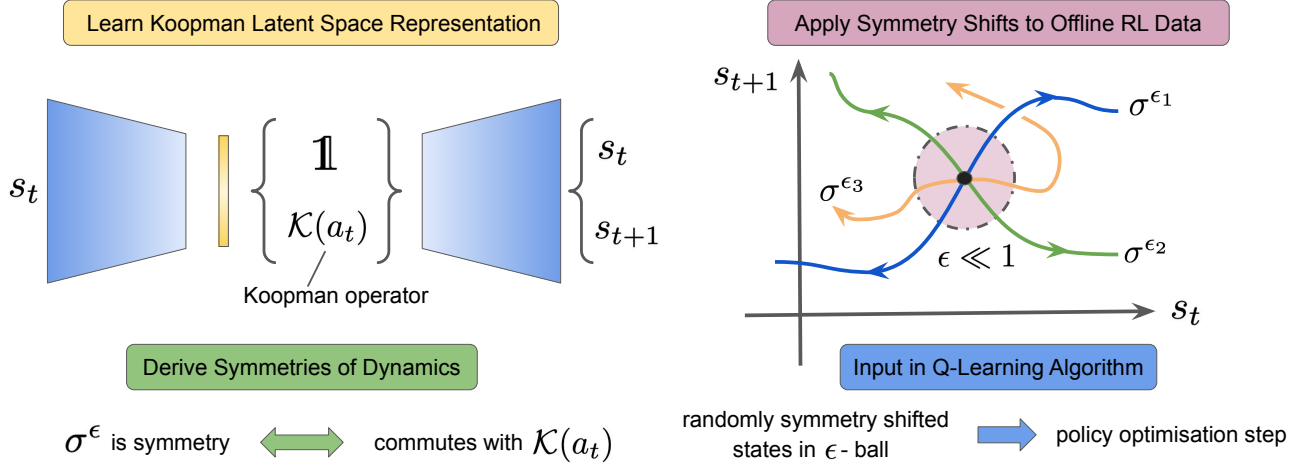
Learn Koopman Latent Space Representation

$s_t$

$\mathbb{1}$

$\mathcal{K}(a_t)$

Koopman operator

$s_t$

$s_{t+1}$

Derive Symmetries of Dynamics

$\sigma^{\epsilon}$ is symmetry commutes with $\mathcal{K}(a_t)$

Apply Symmetry Shifts to Offline RL Data

$s_{t+1}$

$\sigma^{\epsilon_1}$

$\sigma^{\epsilon_3}$

$\epsilon \ll 1$

$\sigma^{\epsilon_2}$

$s_t$

Input in Q-Learning Algorithm

randomly symmetry shifted states in $\epsilon$ - ball

policy optimisation step